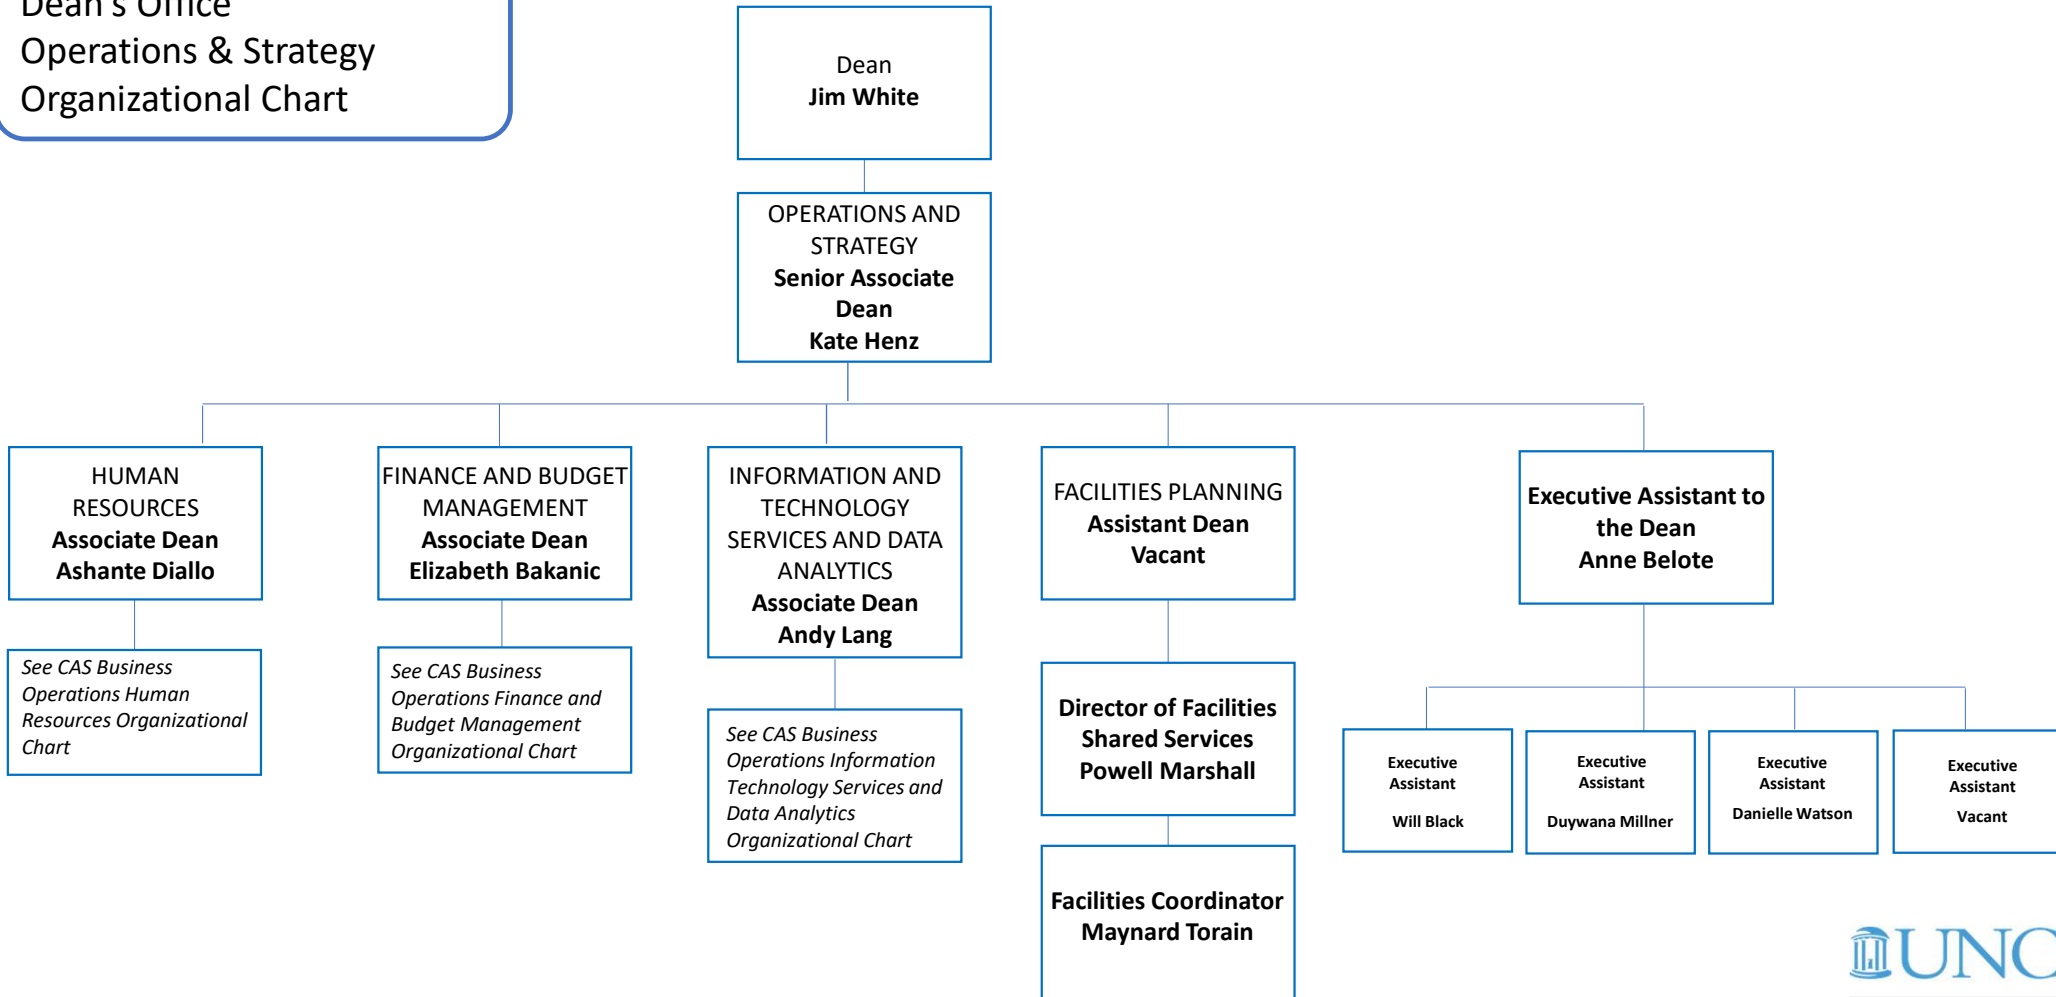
Dean's Office
Operations & Strategy
Organizational Chart

Dean
Jim White

OPERATIONS AND STRATEGY
Senior Associate Dean
Kate Henz

HUMAN RESOURCES
Associate Dean
Ashante Diallo

See CAS Business Operations Human Resources Organizational Chart

FINANCE AND BUDGET MANAGEMENT
Associate Dean
Elizabeth Bakanic

See CAS Business Operations Finance and Budget Management Organizational Chart

INFORMATION AND TECHNOLOGY SERVICES AND DATA ANALYTICS
Associate Dean
Andy Lang

See CAS Business Operations Information Technology Services and Data Analytics Organizational Chart

FACILITIES PLANNING
Assistant Dean
Vacant

Director of Facilities Shared Services
Powell Marshall

Facilities Coordinator
Maynard Torain

Executive Assistant to the Dean
Anne Belote

Executive Assistant
Will Black

Executive Assistant
Duywana Millner

Executive Assistant
Danielle Watson

Executive Assistant
Vacant

UNC